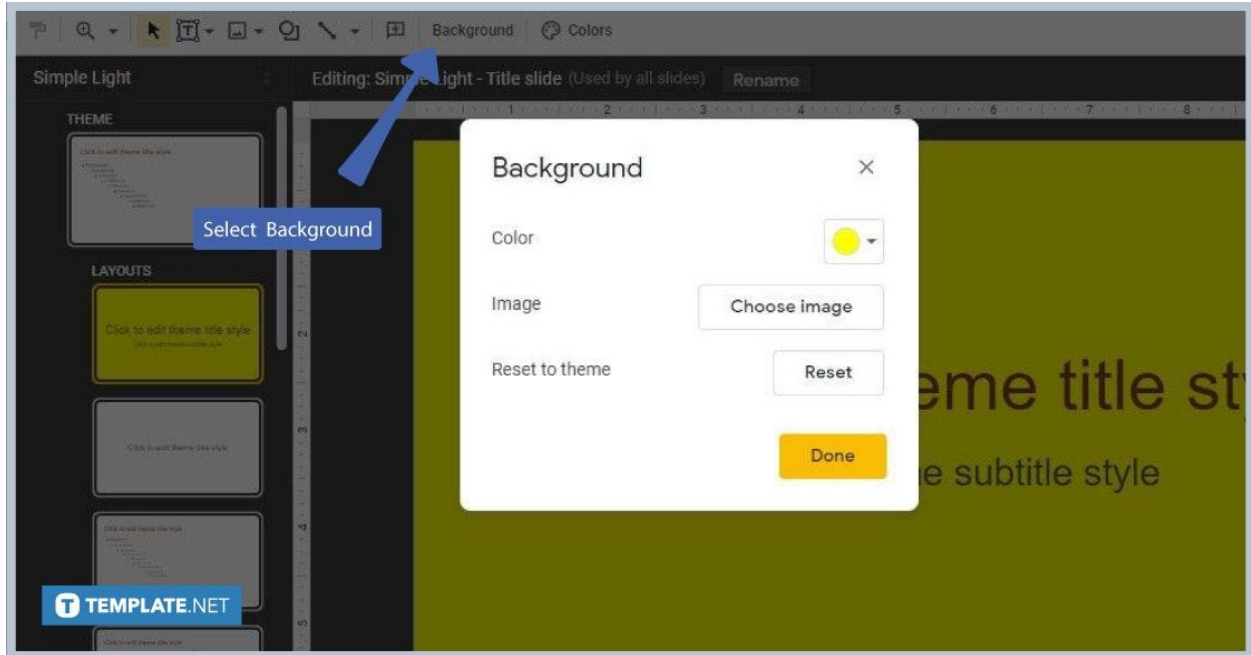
Background Colors

Simple Light

Editing: Sim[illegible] Light - Title slide (Used by all slides) Rename

THEME

Click to edit theme title style

Select Background

LAYOUTS

Click to edit theme title style

Click to edit theme title style

Click to edit theme title style

Background

Color

Image

Choose image

Reset to theme

Reset

Done

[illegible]eme title st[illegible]

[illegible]e subtitle style

TEMPLATE.NET